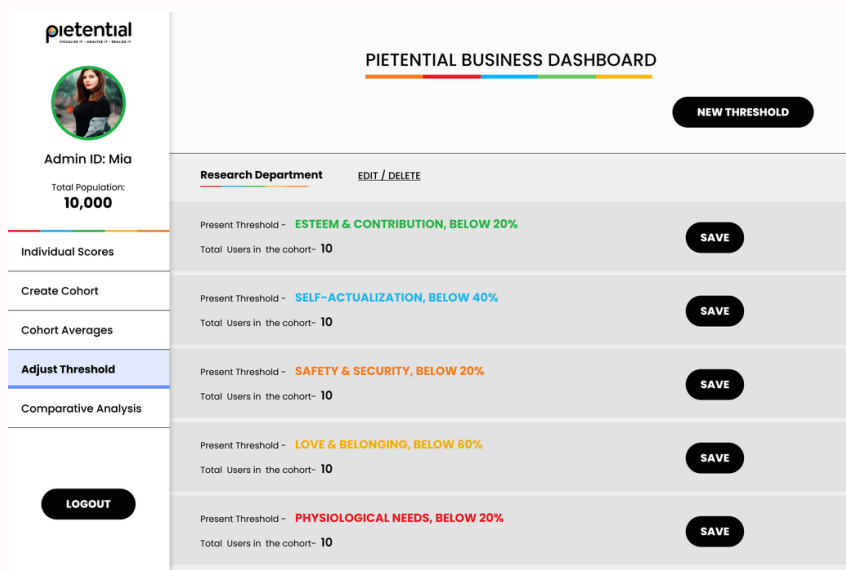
pietential
VISUALIZE IT • ANALYZE IT • REALIZE IT

Admin ID: Mia

Total Population:
10,000

Individual Scores

Create Cohort

Cohort Averages

Adjust Threshold

Comparative Analysis

LOGOUT

PIETENTIAL BUSINESS DASHBOARD

NEW THRESHOLD

Research Department

EDIT / DELETE

Present Threshold - ESTEEM & CONTRIBUTION, BELOW 20%
Total Users in the cohort- 10
SAVE

Present Threshold - SELF-ACTUALIZATION, BELOW 40%
Total Users in the cohort- 10
SAVE

Present Threshold - SAFETY & SECURITY, BELOW 20%
Total Users in the cohort- 10
SAVE

Present Threshold - LOVE & BELONGING, BELOW 60%
Total Users in the cohort- 10
SAVE

Present Threshold - PHYSIOLOGICAL NEEDS, BELOW 20%
Total Users in the cohort- 10
SAVE